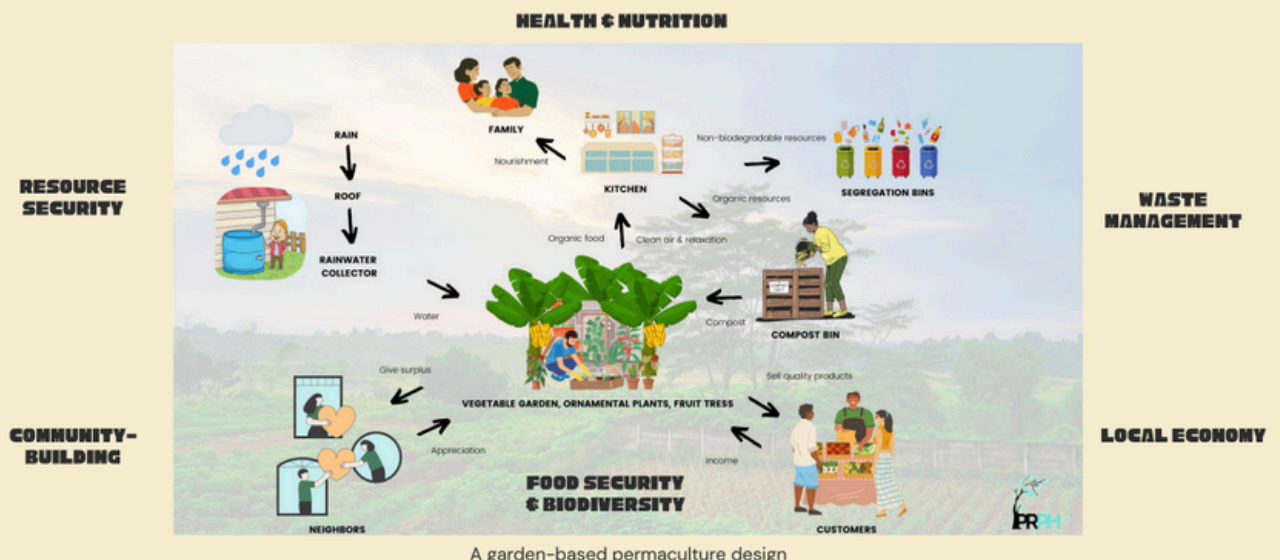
HEALTH & NUTRITION

RESOURCE SECURITY

WASTE MANAGEMENT

COMMUNITY-BUILDING

LOCAL ECONOMY

RAIN

ROOF

RAINWATER COLLECTOR

FAMILY

Nourishment

KITCHEN

Non-biodegradable resources

SEGREGATION BINS

Organic resources

Organic food

Clean air & relaxation

Water

Compost

COMPOST BIN

Give surplus

VEGETABLE GARDEN, ORNAMENTAL PLANTS, FRUIT TRESS

Sell quality products

Appreciation

Income

NEIGHBORS

FOOD SECURITY & BIODIVERSITY

CUSTOMERS

PRPH

A garden-based permaculture design